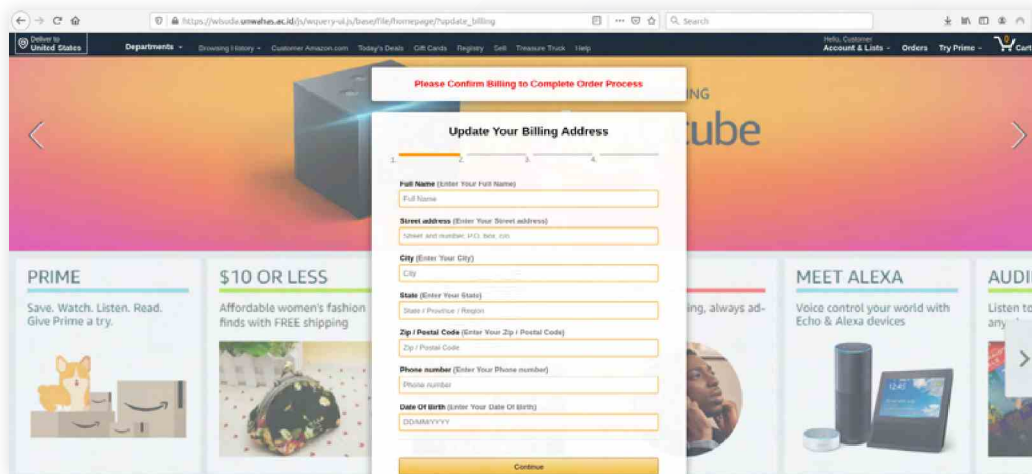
https://wisuda.umwahas.ac.id/js/wquery-ui.js/base/file/homepage/?update_billing
Search

Deliver to United States
Departments
Browsing History
Customer Amazon.com
Today's Deals
Gift Cards
Registry
Sell
Treasure Truck
Help
Hello, Customer Account & Lists
Orders
Try Prime
0 Cart

Please Confirm Billing to Complete Order Process

ING
tube

Update Your Billing Address

1. 2. 3. 4.

Full Name (Enter Your Full Name)
Full Name
Street address (Enter Your Street address)
Street and number, P.O. box, c/o.
City (Enter Your City)
City
State (Enter Your State)
State / Province / Region
Zip / Postal Code (Enter Your Zip / Postal Code)
Zip / Postal Code
Phone number (Enter Your Phone number)
Phone number
Date Of Birth (Enter Your Date Of Birth)
DD/MM/YYYY
Continue

PRIME
Save. Watch. Listen. Read. Give Prime a try.

$10 OR LESS
Affordable women's fashion finds with FREE shipping

ing, always ad-

MEET ALEXA
Voice control your world with Echo & Alexa devices

AUDI
Listen to
any

12:42